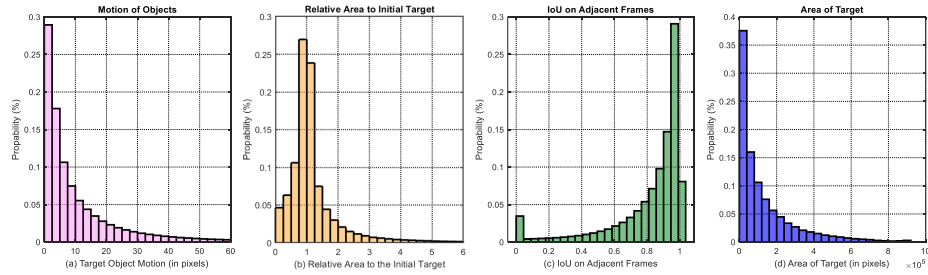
Motion of Objects

0.3
0.25
0.2
0.15
0.1
0.05
0

Propability (%)

0 10 20 30 40 50 60

(a) Target Object Motion (in pixels)

Relative Area to Initial Target

0.3
0.25
0.2
0.15
0.1
0.05
0

Propability (%)

0 1 2 3 4 5 6

(b) Relative Area to the Initial Target

IoU on Adjacent Frames

0.3
0.25
0.2
0.15
0.1
0.05
0

Propability (%)

0 0.2 0.4 0.6 0.8 1

(c) IoU on Adjacent Frames

Area of Target

0.4
0.35
0.3
0.25
0.2
0.15
0.1
0.05
0

Propability (%)

0 2 4 6 8 10

(d) Area of Target (in pixels)

$\times 10^5$